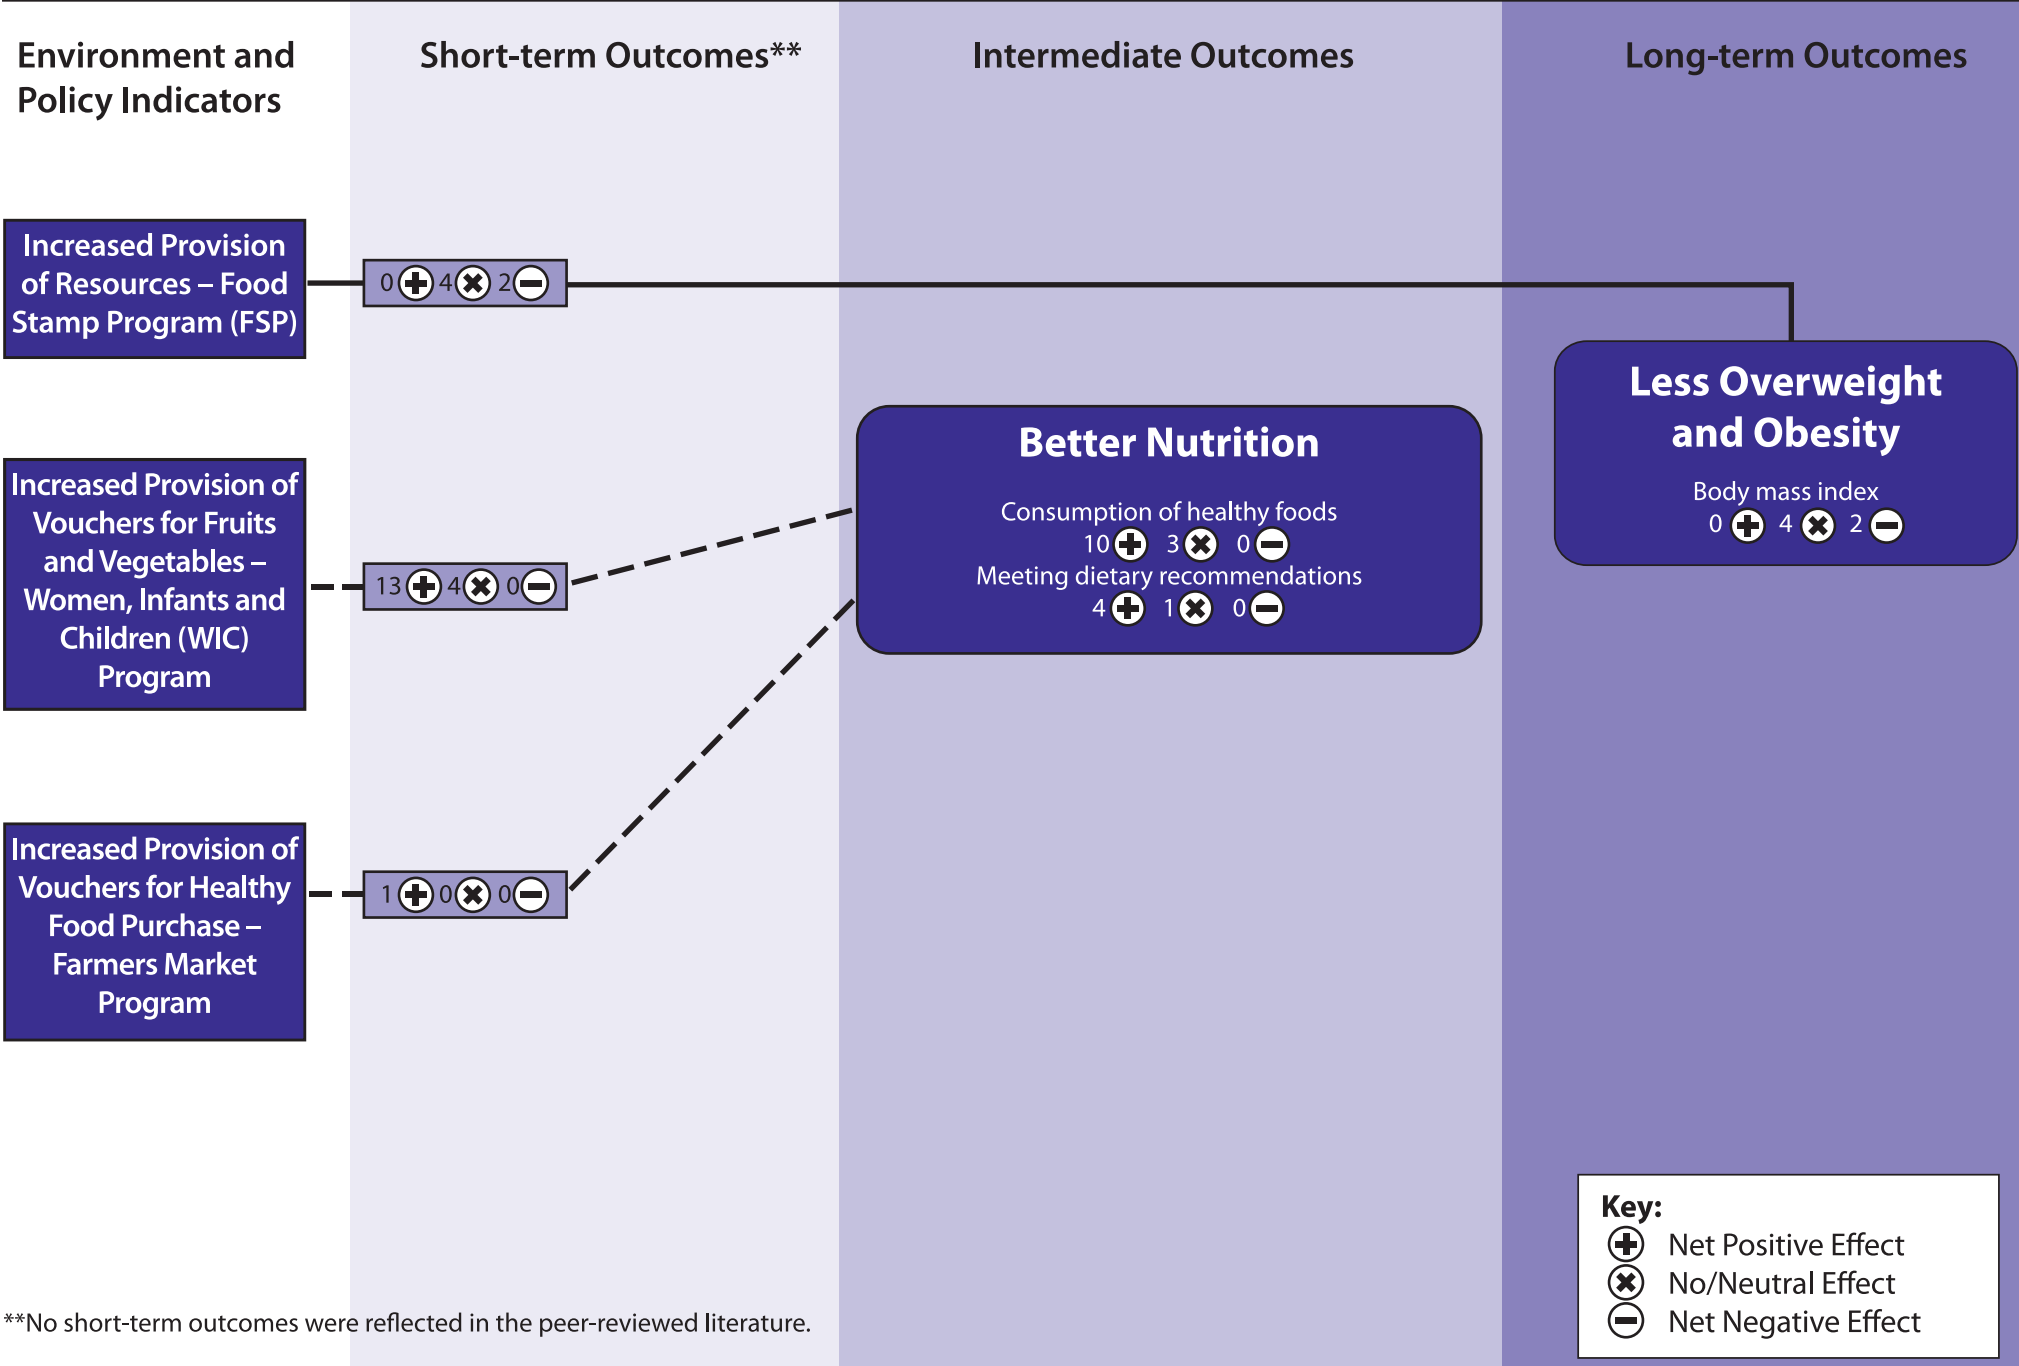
Environment and Policy Indicators

Short-term Outcomes**

Intermediate Outcomes

Long-term Outcomes

Increased Provision of Resources – Food Stamp Program (FSP)

0 ⊕ 4 ⊗ 2 ⊖

Increased Provision of Vouchers for Fruits and Vegetables – Women, Infants and Children (WIC) Program

13 ⊕ 4 ⊗ 0 ⊖

Increased Provision of Vouchers for Healthy Food Purchase – Farmers Market Program

1 ⊕ 0 ⊗ 0 ⊖

Better Nutrition

Consumption of healthy foods
10 ⊕ 3 ⊗ 0 ⊖
Meeting dietary recommendations
4 ⊕ 1 ⊗ 0 ⊖

Less Overweight and Obesity

Body mass index
0 ⊕ 4 ⊗ 2 ⊖

Key:
⊕ Net Positive Effect
⊗ No/Neutral Effect
⊖ Net Negative Effect

**No short-term outcomes were reflected in the peer-reviewed literature.